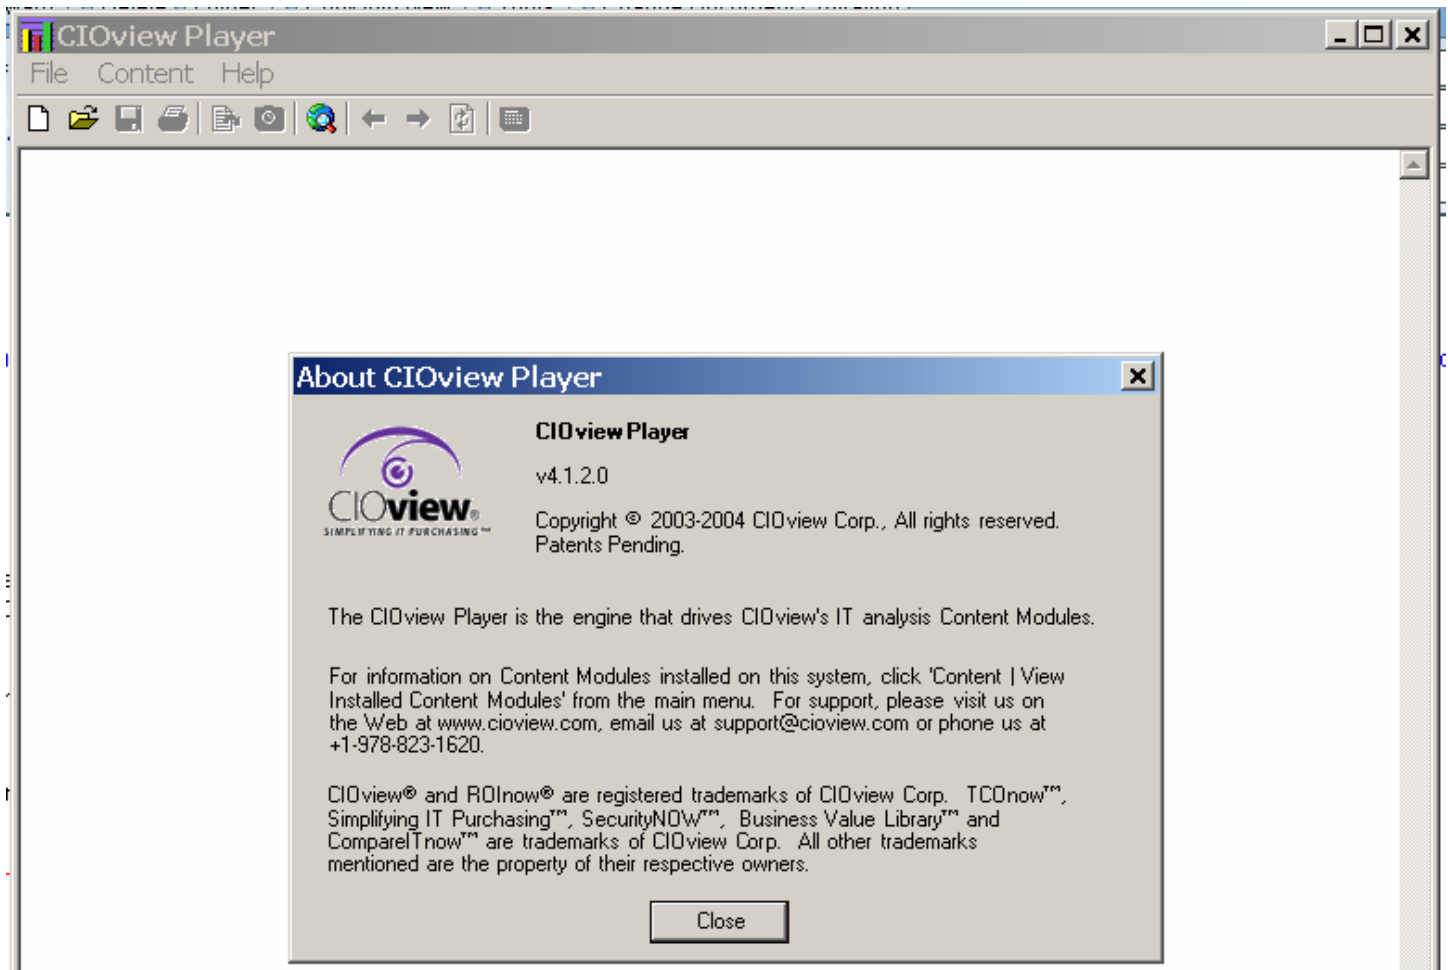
CIOview Player

File Content Help

About CIOview Player

CIOview
SIMPLIFYING IT PURCHASING™

CIOview Player

v4.1.2.0

Copyright © 2003-2004 CIOview Corp., All rights reserved. Patents Pending.

The CIOview Player is the engine that drives CIOview's IT analysis Content Modules.

For information on Content Modules installed on this system, click 'Content | View Installed Content Modules' from the main menu. For support, please visit us on the Web at www.cioview.com, email us at support@cioview.com or phone us at +1-978-823-1620.

CIOview® and ROInow® are registered trademarks of CIOview Corp. TCOnow™, Simplifying IT Purchasing™, SecurityNOW™, Business Value Library™ and CompareITnow™ are trademarks of CIOview Corp. All other trademarks mentioned are the property of their respective owners.

Close